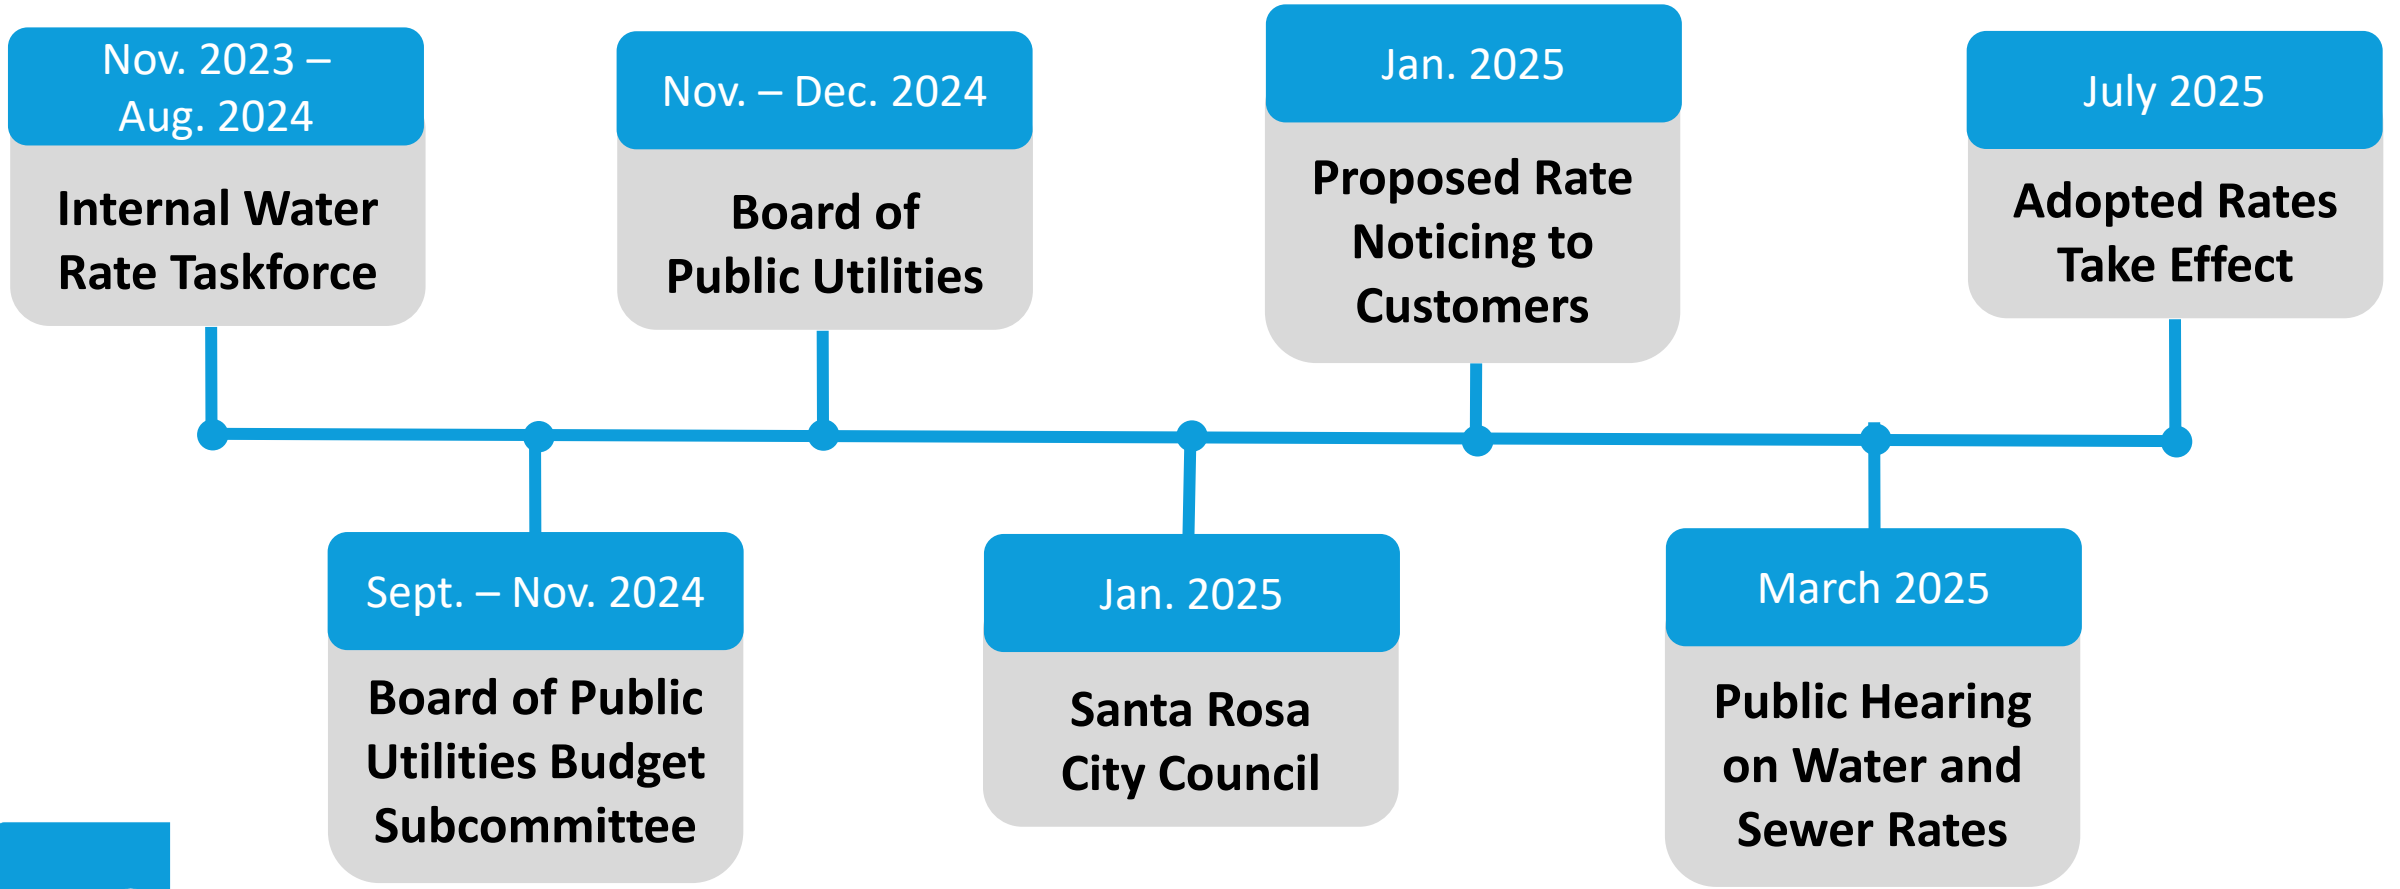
Nov. 2023 – Aug. 2024

Internal Water Rate Taskforce

Sept. – Nov. 2024

Board of Public Utilities Budget Subcommittee

Nov. – Dec. 2024

Board of Public Utilities

Jan. 2025

Santa Rosa City Council

Jan. 2025

Proposed Rate Noticing to Customers

March 2025

Public Hearing on Water and Sewer Rates

July 2025

Adopted Rates Take Effect